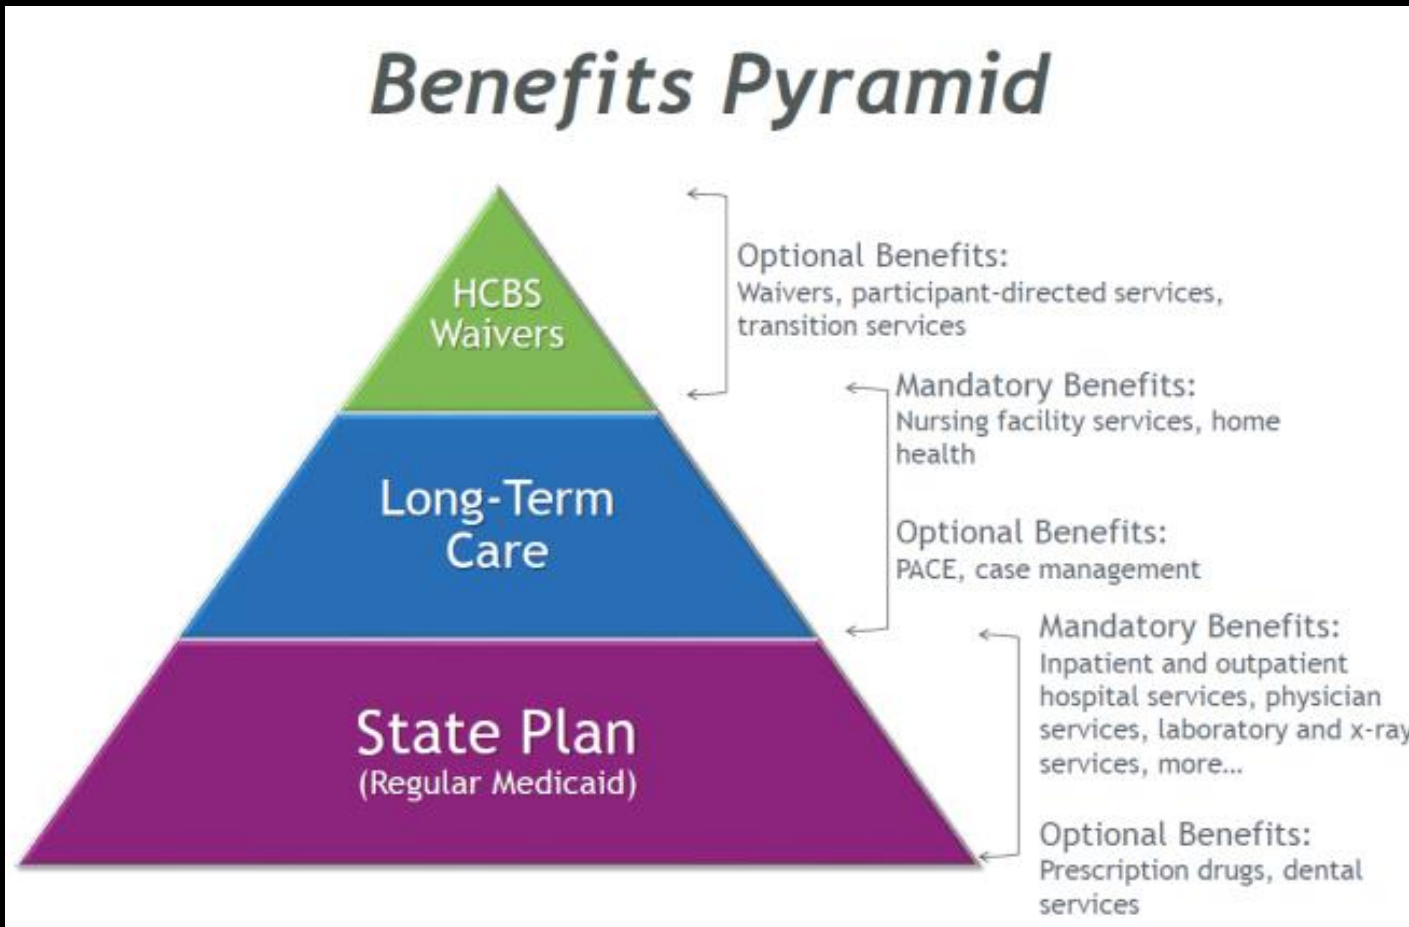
Benefits Pyramid

HCBS Waivers

Long-Term Care

State Plan
(Regular Medicaid)

Optional Benefits:
Waivers, participant-directed services, transition services

Mandatory Benefits:
Nursing facility services, home health

Optional Benefits:
PACE, case management

Mandatory Benefits:
Inpatient and outpatient hospital services, physician services, laboratory and x-ray services, more...

Optional Benefits:
Prescription drugs, dental services